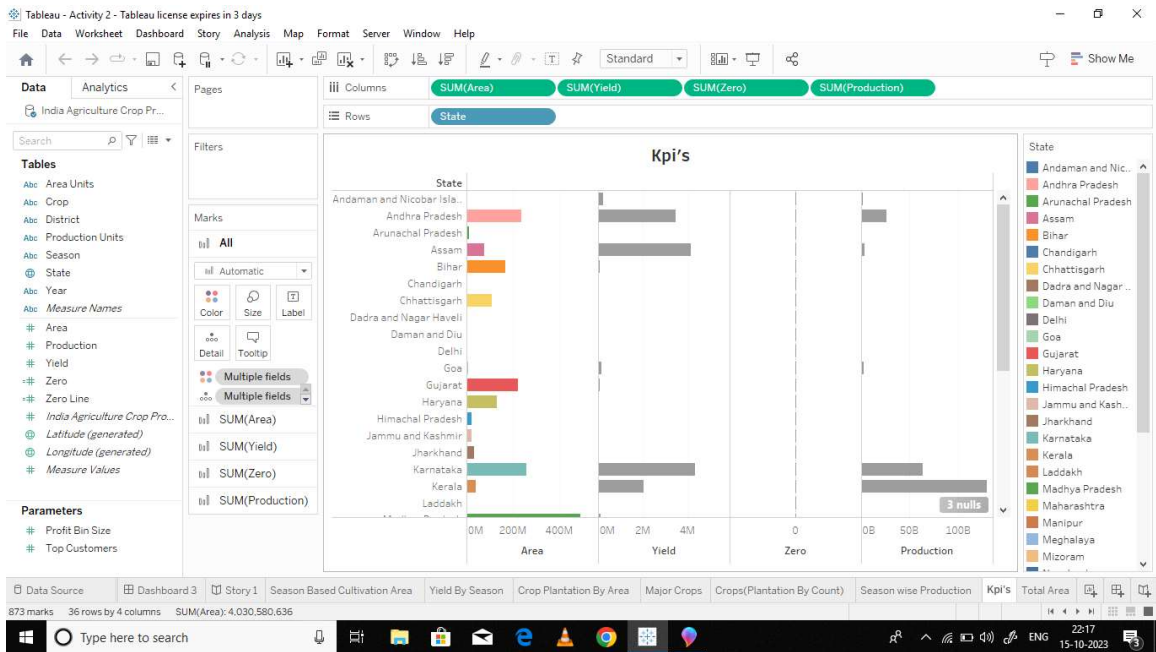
Tableau - Activity 2 - Tableau license expires in 3 days
File Data Worksheet Dashboard Story Analysis Map Format Server Window Help
Standard
Show Me

Data Analytics
India Agriculture Crop Pr...
Search
Tables
Abc Area Units
Abc Crop
Abc District
Abc Production Units
Abc Season
State
Abc Year
Abc Measure Names
# Area
# Production
# Yield
# Zero
# Zero Line
# India Agriculture Crop Pro...
Latitude (generated)
Longitude (generated)
# Measure Values

Parameters
# Profit Bin Size
# Top Customers

Pages
Filters
Marks
All
Automatic
Color Size Label
Detail Tooltip
Multiple fields
Multiple fields
SUM(Area)
SUM(Yield)
SUM(Zero)
SUM(Production)

Columns SUM(Area) SUM(Yield) SUM(Zero) SUM(Production)
Rows State

Kpi's
State
Andaman and Nicobar Isla..
Andhra Pradesh
Arunachal Pradesh
Assam
Bihar
Chandigarh
Chhattisgarh
Dadra and Nagar Haveli
Daman and Diu
Delhi
Goa
Gujarat
Haryana
Himachal Pradesh
Jammu and Kashmir
Jharkhand
Karnataka
Kerala
Laddakh
3 nulls
0M 200M 400M
Area
0M 2M 4M
Yield
0
Zero
0B 50B 100B
Production

State
Andaman and Nic..
Andhra Pradesh
Arunachal Pradesh
Assam
Bihar
Chandigarh
Chhattisgarh
Dadra and Nagar ..
Daman and Diu
Delhi
Goa
Gujarat
Haryana
Himachal Pradesh
Jammu and Kash..
Jharkhand
Karnataka
Kerala
Laddakh
Madhya Pradesh
Maharashtra
Manipur
Meghalaya
Mizoram

Data Source Dashboard 3 Story 1 Season Based Cultivation Area Yield By Season Crop Plantation By Area Major Crops Crops(Plantation By Count) Season wise Production Kpi's Total Area
873 marks 36 rows by 4 columns SUM(Area): 4,030,580,636
Type here to search
ENG 22:17 15-10-2023